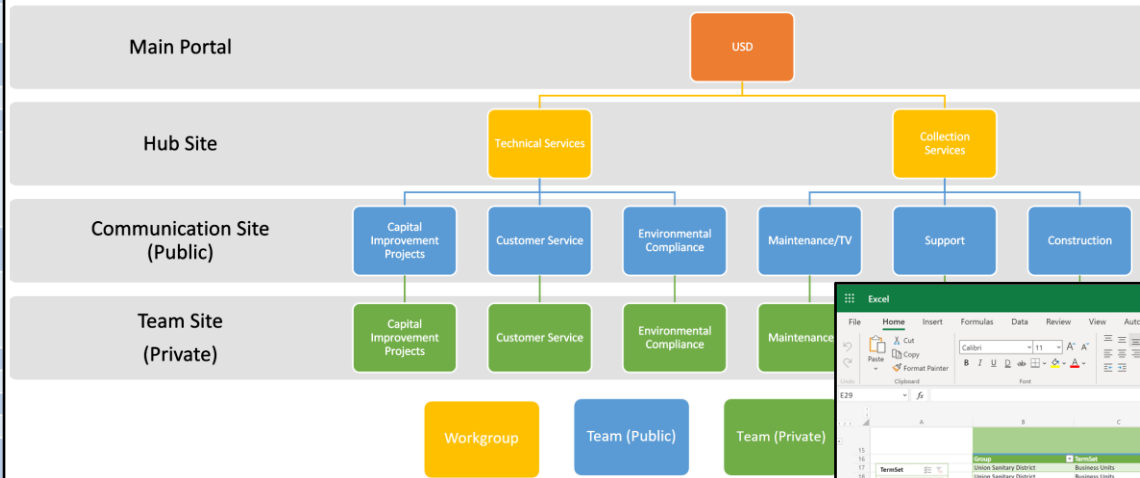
Main Portal

USD

Hub Site

Technical Services

Collection Services

Communication Site (Public)

Capital Improvement Projects

Customer Service

Environmental Compliance

Maintenance/TV

Support

Construction

Team Site (Private)

Capital Improvement Projects

Customer Service

Environmental Compliance

Maintenance

Workgroup

Team (Public)

Team (Private)

Excel

File Home Insert Formulas Data Review View Autc

Cut
Copy
Format Painter
Paste

Calibri 11

B I U

Undo Clipboard Font

E29 fx

A B C

15
16
17
18

TermSet

Group TermSet
Union Sanitary District Business Units
Union Sanitary District Business Units